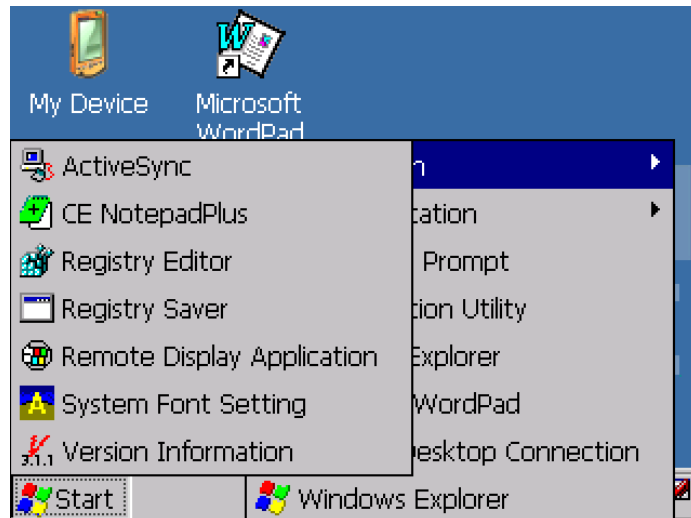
My Device

Microsoft WordPad

ActiveSync
CE NotepadPlus
Registry Editor
Registry Saver
Remote Display Application
System Font Setting
Version Information

n
tation
Prompt
tion Utility
Explorer
WordPad
esktop Connection

Start
Windows Explorer